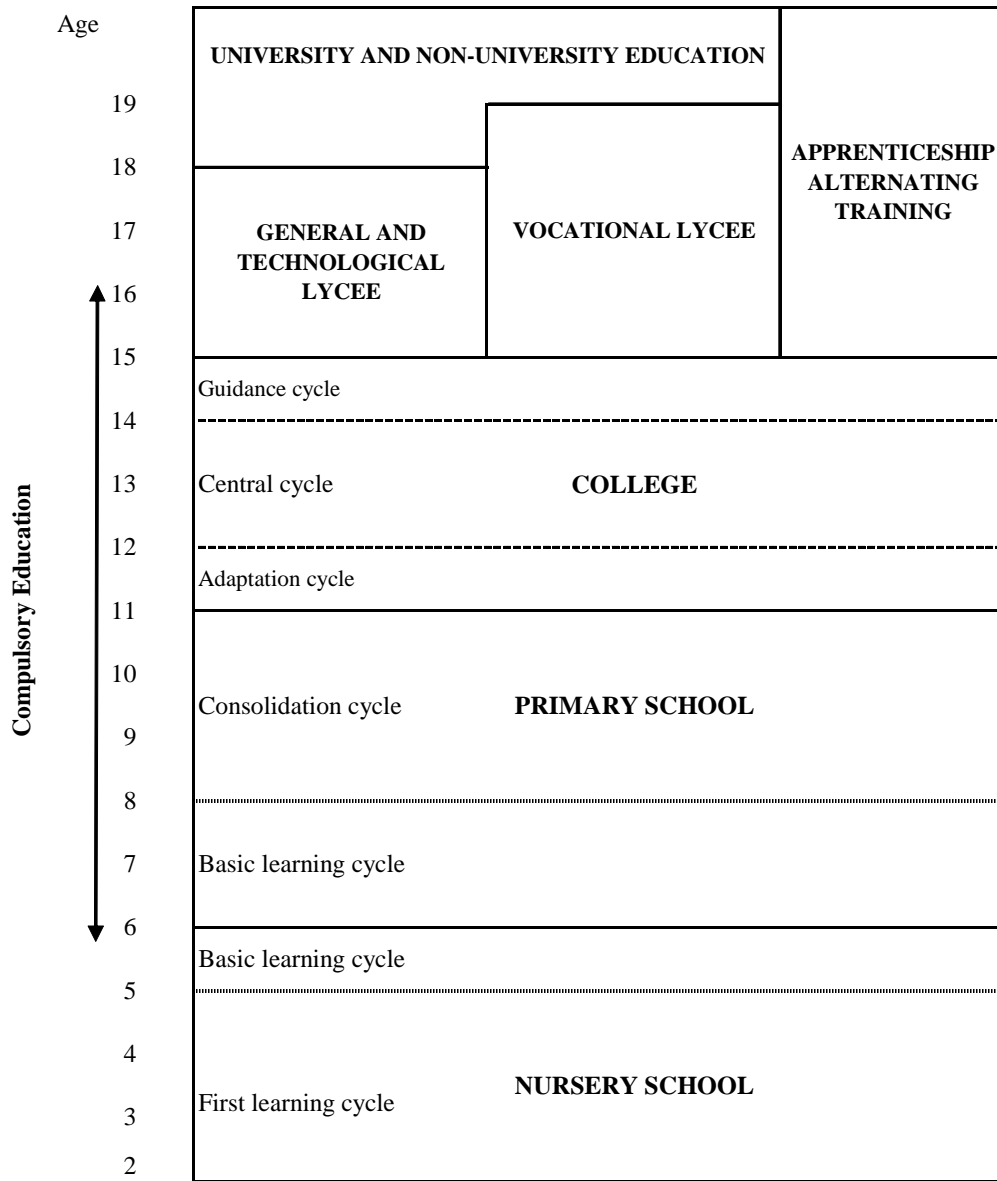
Age

UNIVERSITY AND NON-UNIVERSITY EDUCATION

19

18

APPRENTICESHIP ALTERNATING TRAINING

17

GENERAL AND TECHNOLOGICAL LYCEE

VOCATIONAL LYCEE

16

15

Guidance cycle

14

13

Central cycle

COLLEGE

12

Adaptation cycle

11

10

Consolidation cycle

PRIMARY SCHOOL

9

8

7

Basic learning cycle

6

Basic learning cycle

5

4

First learning cycle

NURSERY SCHOOL

3

2

Compulsory Education